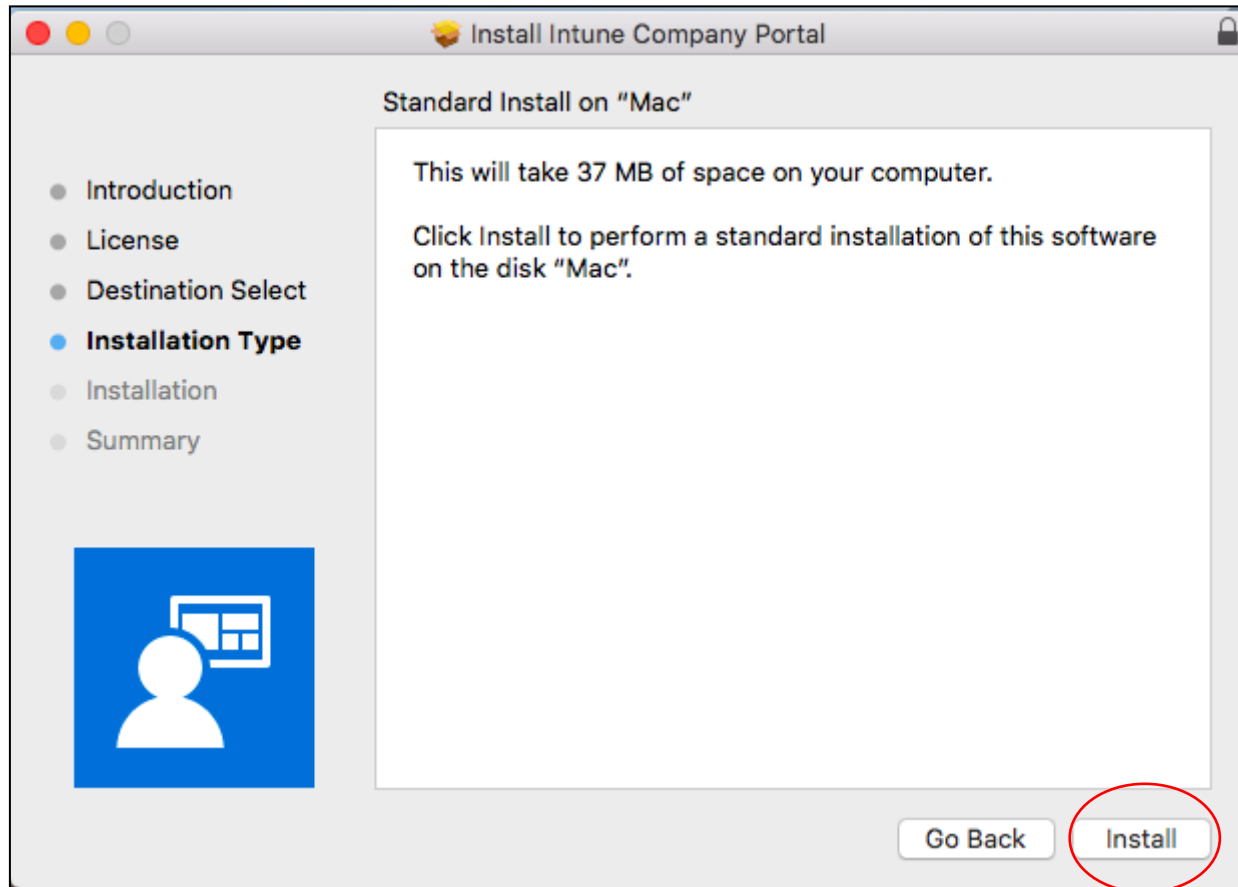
Install Intune Company Portal

Standard Install on "Mac"

Introduction
License
Destination Select
Installation Type
Installation
Summary

This will take 37 MB of space on your computer.

Click Install to perform a standard installation of this software on the disk "Mac".

Go Back
Install